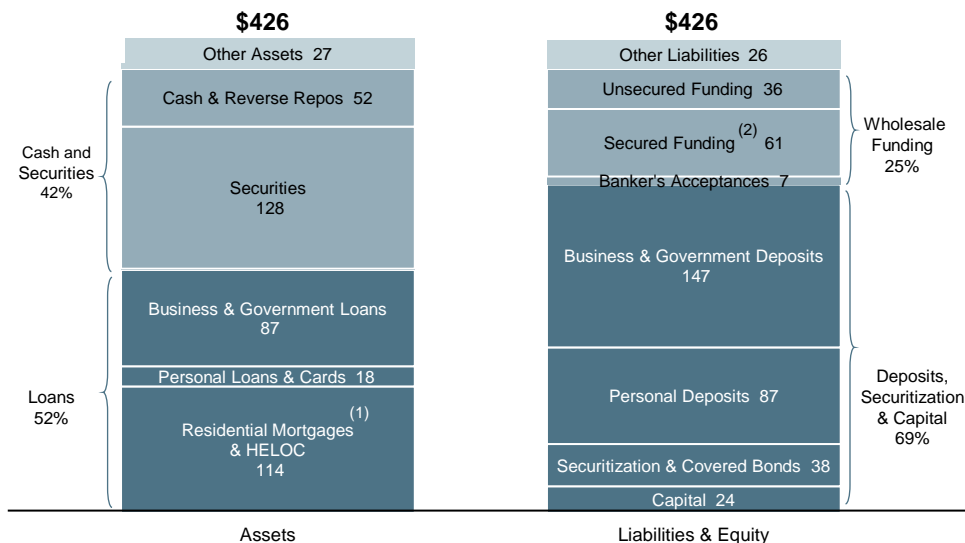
\$426

Other Assets 27

Cash & Reverse Repos 52

Securities
128

Business & Government Loans
87

Personal Loans & Cards 18

Residential Mortgages $^{(1)}$
& HELOC
114

Cash and Securities
42%

Loans
52%

Assets

\$426

Other Liabilities 26

Unsecured Funding 36

Secured Funding $^{(2)}$ 61

Banker's Acceptances 7

Business & Government Deposits
147

Personal Deposits 87

Securitization & Covered Bonds 38

Capital 24

Wholesale Funding
25%

Deposits, Securitization & Capital
69%

Liabilities & Equity